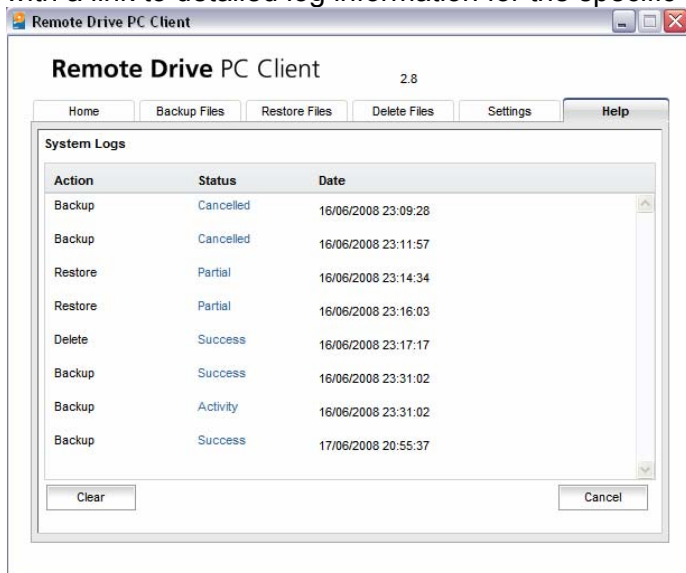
with a link to detailed log information for the specific

Remote Drive PC Client

Remote Drive PC Client 2.8

Home | Backup Files | Restore Files | Delete Files | Settings | Help

System Logs

| Action | Status | Date |
|---|---|---|
| Backup | Cancelled | 16/06/2008 23:09:28 |
| Backup | Cancelled | 16/06/2008 23:11:57 |
| Restore | Partial | 16/06/2008 23:14:34 |
| Restore | Partial | 16/06/2008 23:16:03 |
| Delete | Success | 16/06/2008 23:17:17 |
| Backup | Success | 16/06/2008 23:31:02 |
| Backup | Activity | 16/06/2008 23:31:02 |
| Backup | Success | 17/06/2008 20:55:37 |

Clear

Cancel